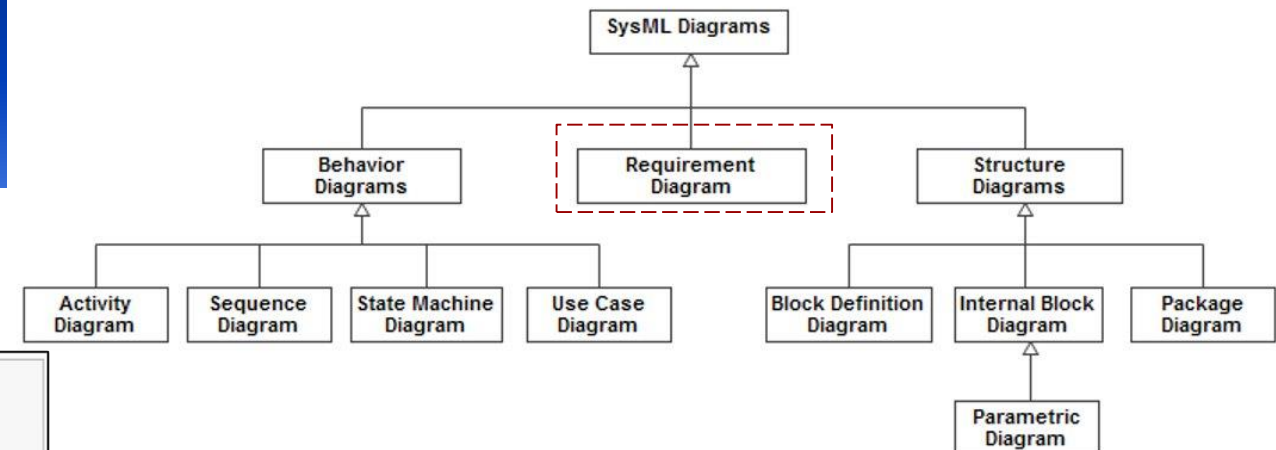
SysML Diagrams

Behavior Diagrams

Requirement Diagram

Structure Diagrams

Activity Diagram

Sequence Diagram

State Machine Diagram

Use Case Diagram

Block Definition Diagram

Internal Block Diagram

Package Diagram

Parametric Diagram